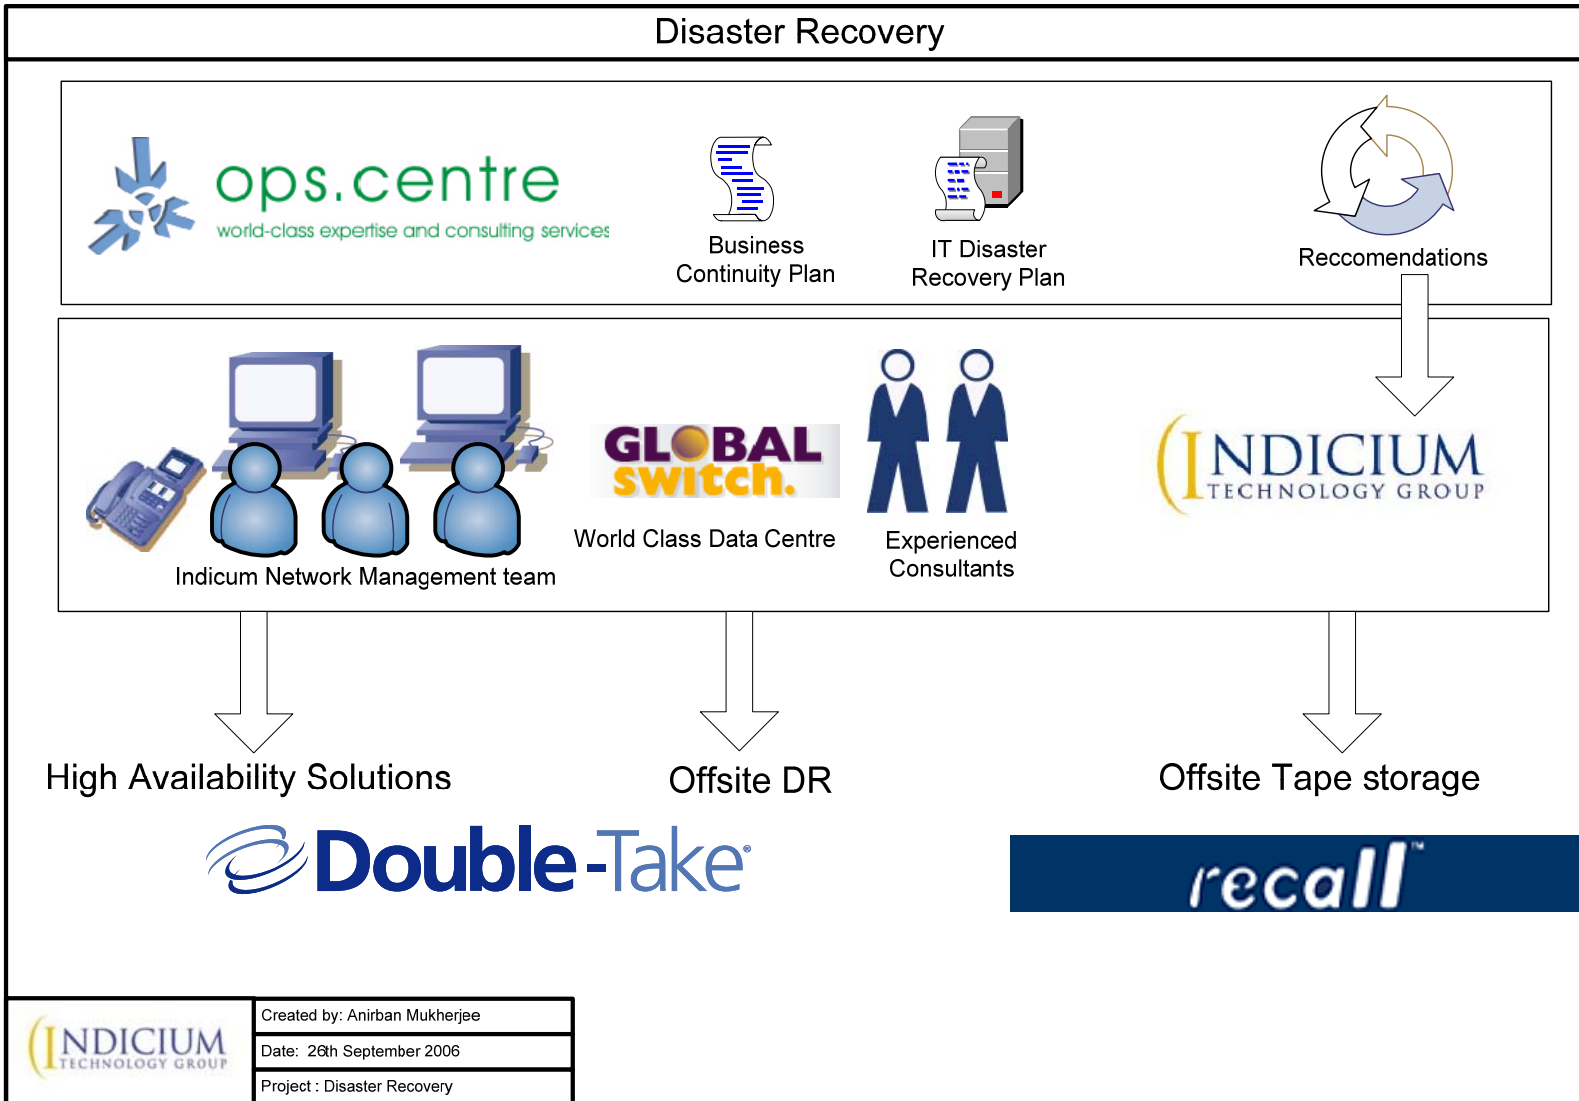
Disaster Recovery

ops.centre
world-class expertise and consulting services

Business Continuity Plan

IT Disaster Recovery Plan

Reccomendations

Indicum Network Management team

GLOBAL switch.

World Class Data Centre

Experienced Consultants

INDICIUM
TECHNOLOGY GROUP

High Availability Solutions

Offsite DR

Offsite Tape storage

Double-Take

recall™

INDICIUM
TECHNOLOGY GROUP

Created by: Anirban Mukherjee

Date: 26th September 2006

Project : Disaster Recovery